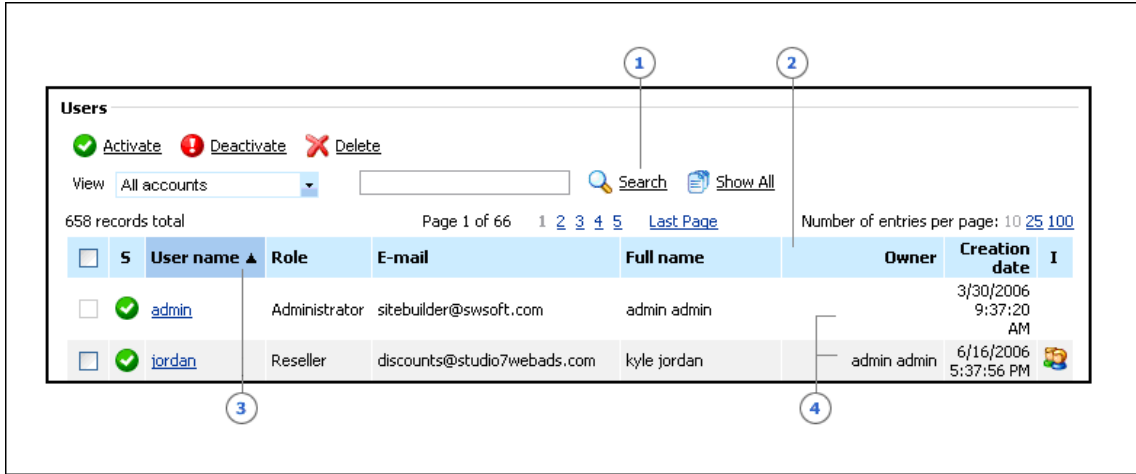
1

2

Users

Activate Deactivate Delete

View All accounts

Search Show All

658 records total

Page 1 of 66 1 2 3 4 5 Last Page

Number of entries per page: 10 25 100

|  | S | User name ▲ | Role | E-mail | Full name | Owner | Creation date | I |
|---|---|---|---|---|---|---|---|---|
|  |  | admin | Administrator | sitebuilder@swsoft.com | admin admin |  | 3/30/2006 9:37:20 AM |  |
|  |  | jordan | Reseller | discounts@studio7webads.com | kyle jordan | admin admin | 6/16/2006 5:37:56 PM |  |

3

4